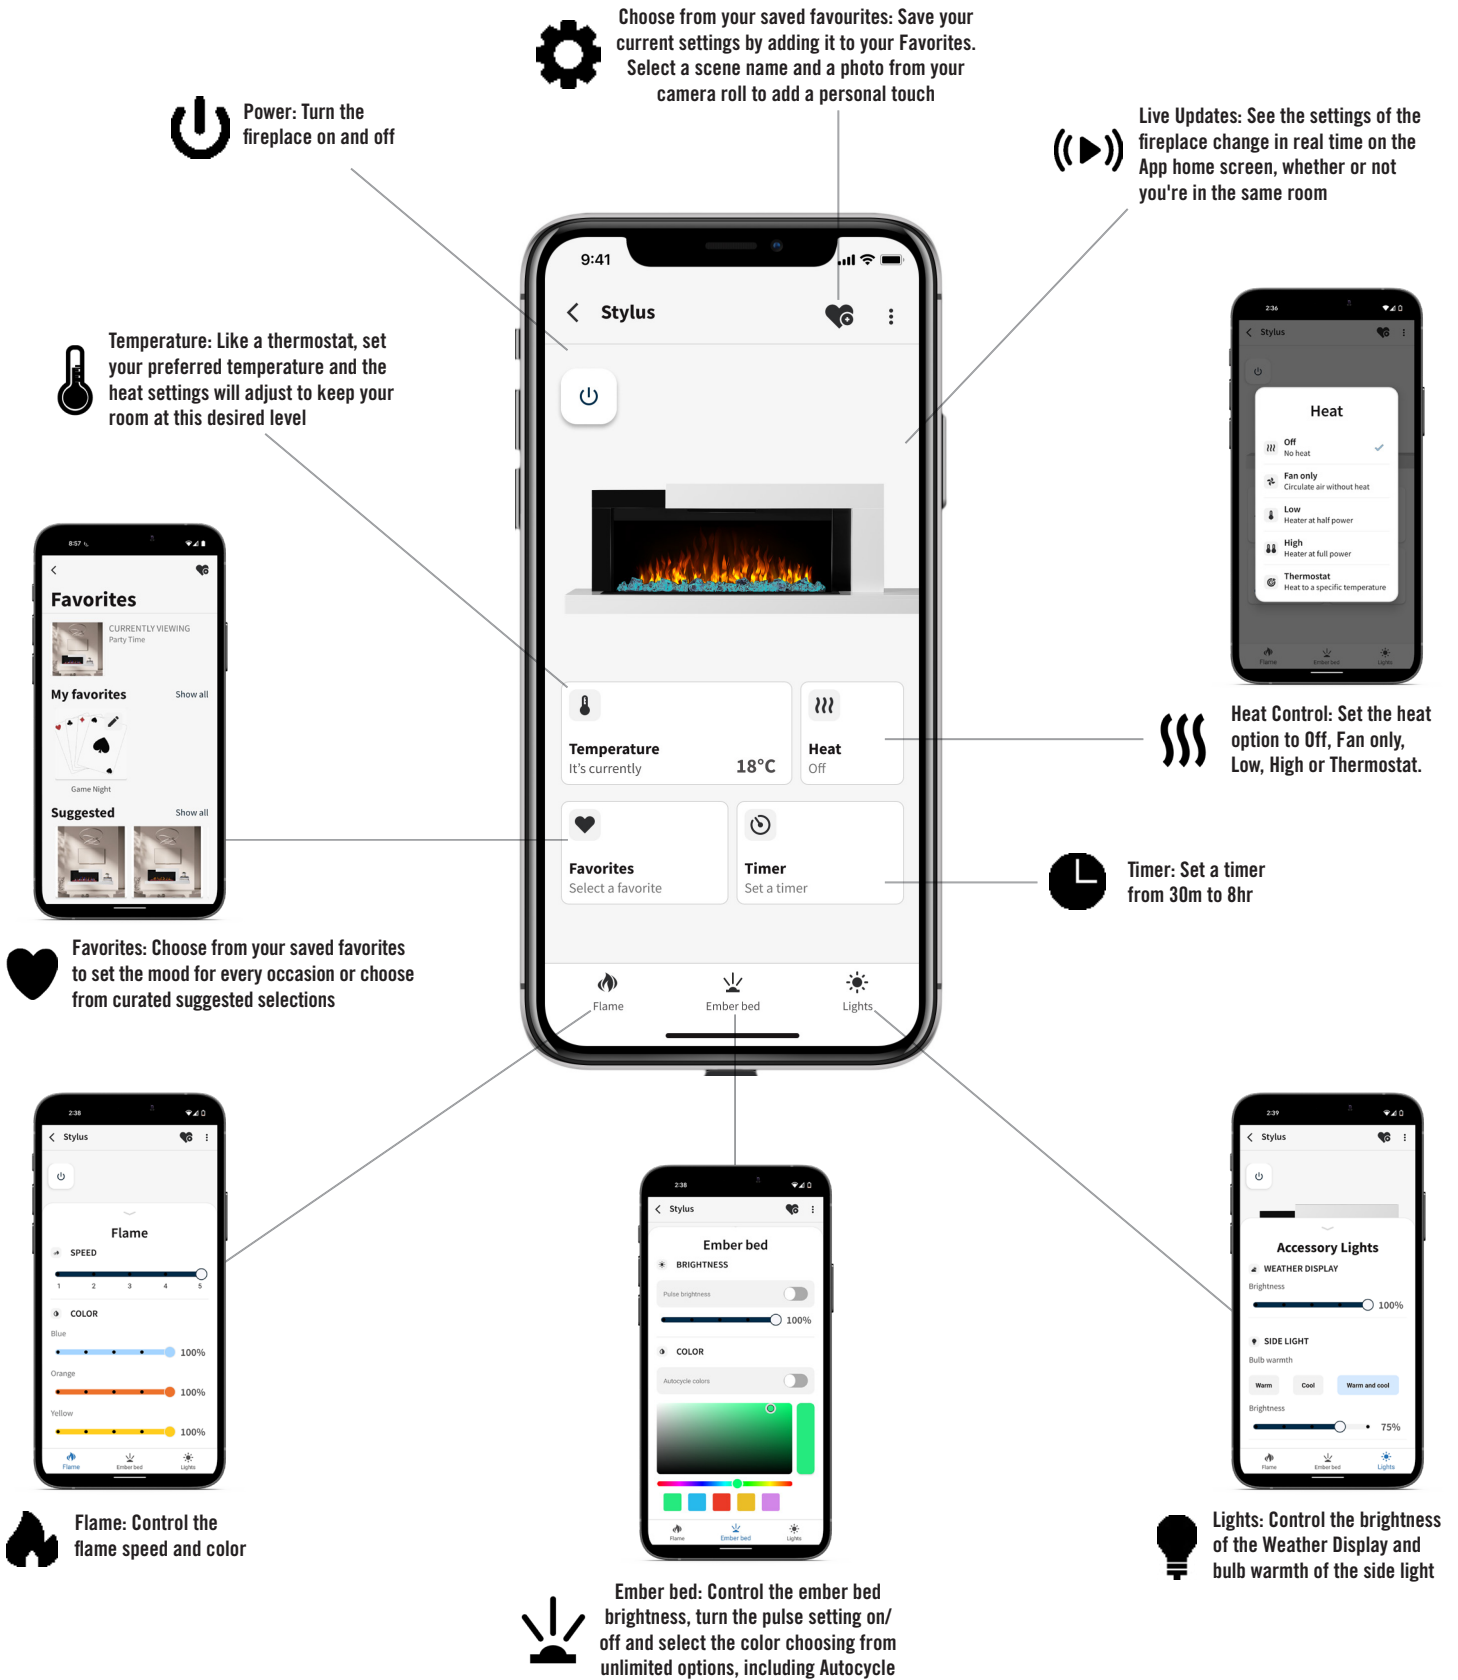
Choose from your saved favourites: Save your current settings by adding it to your Favorites. Select a scene name and a photo from your camera roll to add a personal touch

Power: Turn the fireplace on and off

Live Updates: See the settings of the fireplace change in real time on the App home screen, whether or not you're in the same room

Temperature: Like a thermostat, set your preferred temperature and the heat settings will adjust to keep your room at this desired level

9:41

Stylus

Temperature
It's currently
18°C

Heat
Off

Favorites
Select a favorite

Timer
Set a timer

Flame
Ember bed
Lights

Stylus
Heat
Off
No heat
Fan only
Circulate air without heat
Low
Heater at half power
High
Heater at full power
Thermostat
Heat to a specific temperature
Flame
Ember bed
Lights

Heat Control: Set the heat option to Off, Fan only, Low, High or Thermostat.

Favorites
CURRENTLY VIEWING
Party Time
My favorites
Show all
Game Night
Suggested
Show all

Timer: Set a timer from 30m to 8hr

Favorites: Choose from your saved favorites to set the mood for every occasion or choose from curated suggested selections

2:38
Stylus
Flame
SPEED
1 2 3 4 5
COLOR
Blue
100%
Orange
100%
Yellow
100%
Flame
Ember bed
Lights

2:38
Stylus
Ember bed
BRIGHTNESS
Pulse brightness
100%
COLOR
Autocycle colors
Flame
Ember bed
Lights

2:39
Stylus
Accessory Lights
WEATHER DISPLAY
Brightness
100%
SIDE LIGHT
Bulb warmth
Warm
Cool
Warm and cool
Brightness
75%
Flame
Ember bed
Lights

Flame: Control the flame speed and color

Lights: Control the brightness of the Weather Display and bulb warmth of the side light

Ember bed: Control the ember bed brightness, turn the pulse setting on/off and select the color choosing from unlimited options, including Autocycle